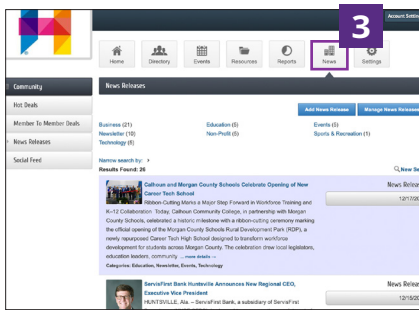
3

Account Settin

Home Directory Events Resources Reports News Settings

Community

Hot Deals

Member To Member Deals

News Releases

Social Feed

News Releases

Add News Release Manage News Releases

Business (21)
Newsletter (10)
Technology (6)

Education (6)
Non-Profit (0)

Events (5)
Sports & Recreation (1)

Narrow search by: >

Results Found: 26

New Se

Calhoun and Morgan County Schools Celebrate Opening of New Career Tech School

Ribbon-Cutting Marks a Major Step Forward in Workforce Training and K-12 Collaboration Today, Calhoun Community College, in partnership with Morgan County Schools, celebrated a historic milestone with a ribbon-cutting ceremony marking the official opening of the Morgan County Schools Rural Development Park (RDP), a newly repurposed Career Tech High School designed to transform workforce development for students across Morgan County. The celebration drew local legislators, education leaders, community ... more details →

Categories: Education, Newsletter, Events, Technology

News Releas

12/17/20

ServisFirst Bank Huntsville Announces New Regional CEO, Executive Vice President

HUNTSVILLE, Ala. – ServisFirst Bank, a subsidiary of ServisFirst

News Releas

12/15/20